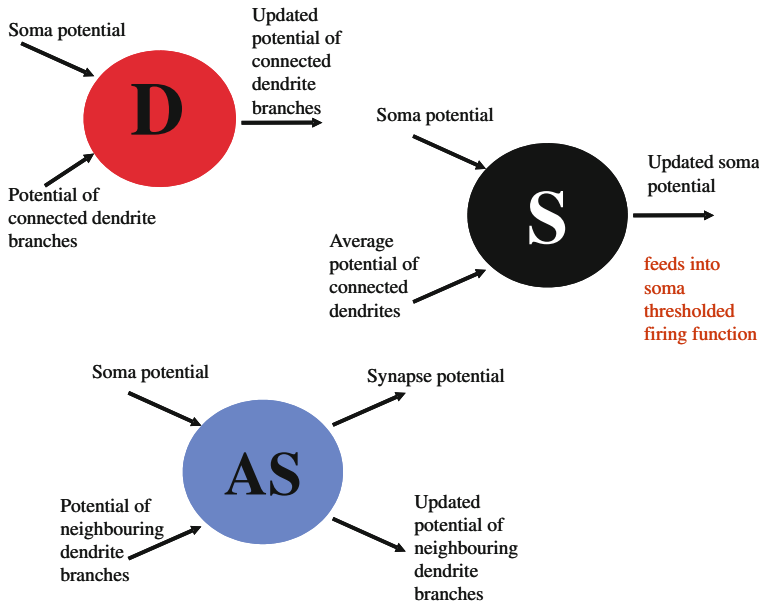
Soma potential

D

Potential of connected dendrite branches

Updated potential of connected dendrite branches

Soma potential

S

Average potential of connected dendrites

Updated soma potential

feeds into soma thresholded firing function

Soma potential

AS

Potential of neighbouring dendrite branches

Synapse potential

Updated potential of neighbouring dendrite branches